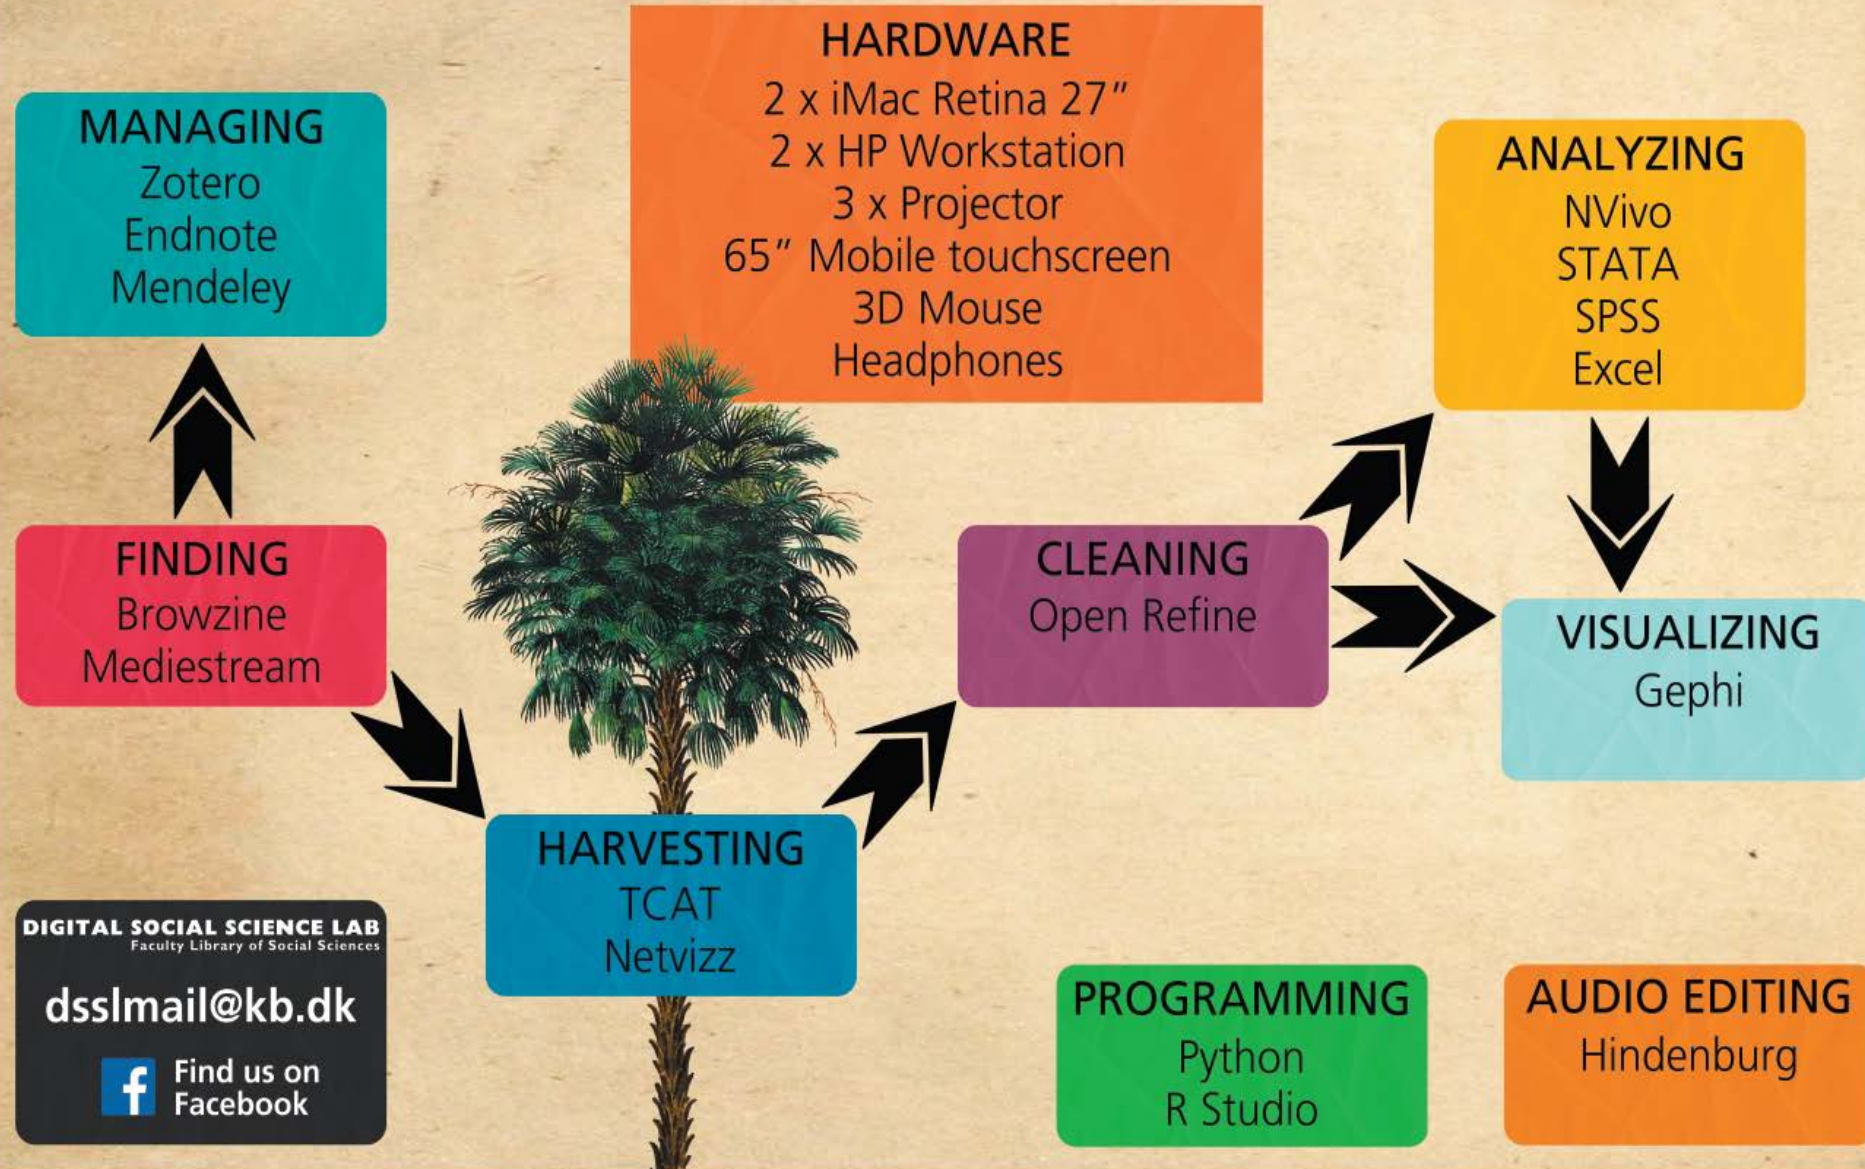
HARDWARE
2 x iMac Retina 27″
2 x HP Workstation
3 x Projector
65″ Mobile touchscreen
3D Mouse
Headphones

MANAGING
Zotero
Endnote
Mendeley

ANALYZING
NVivo
STATA
SPSS
Excel

FINDING
Browzine
Mediestream

CLEANING
Open Refine

VISUALIZING
Gephi

HARVESTING
TCAT
Netvizz

DIGITAL SOCIAL SCIENCE LAB
Faculty Library of Social Sciences

dsslmail@kb.dk

Find us on Facebook

PROGRAMMING
Python
R Studio

AUDIO EDITING
Hindenburg